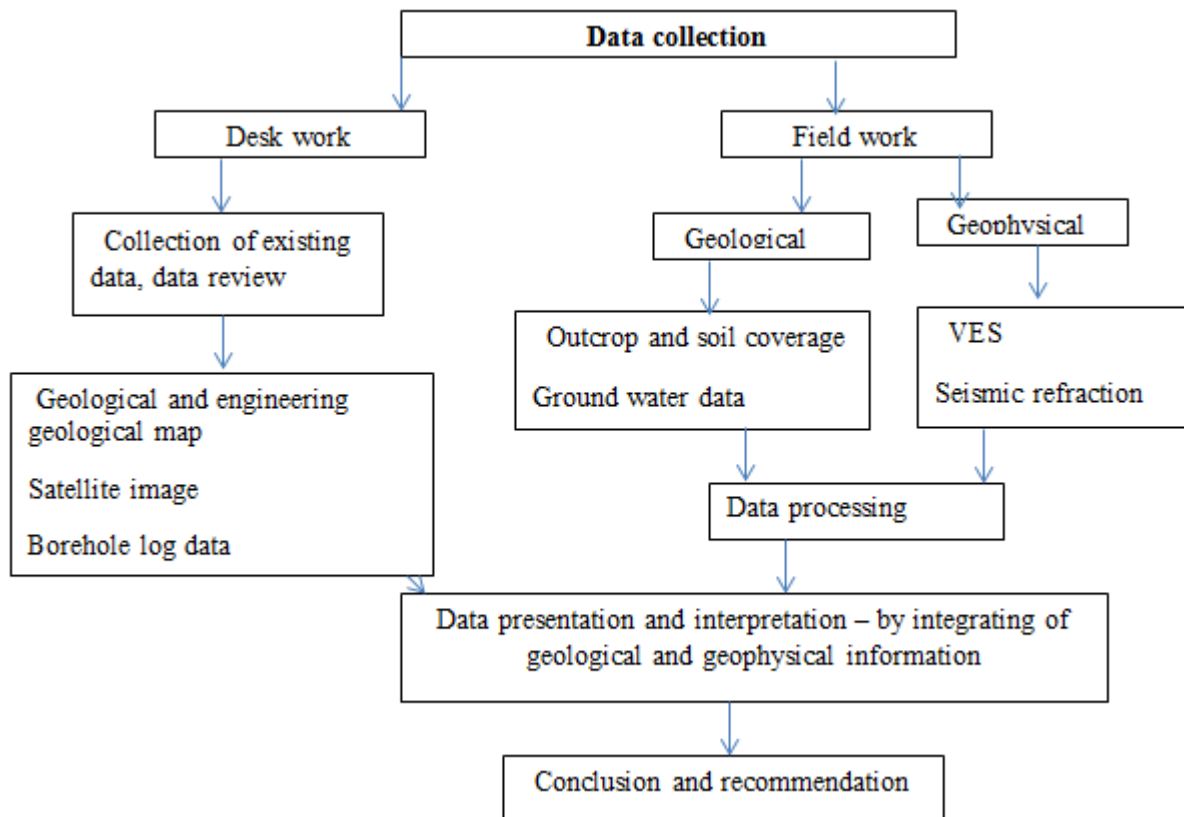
Data collection

Desk work

Field work

Collection of existing data, data review

Geological

Geophysical

Geological and engineering geological map

Satellite image

Borehole log data

Outcrop and soil coverage

Ground water data

VES

Seismic refraction

Data processing

Data presentation and interpretation – by integrating of geological and geophysical information

Conclusion and recommendation